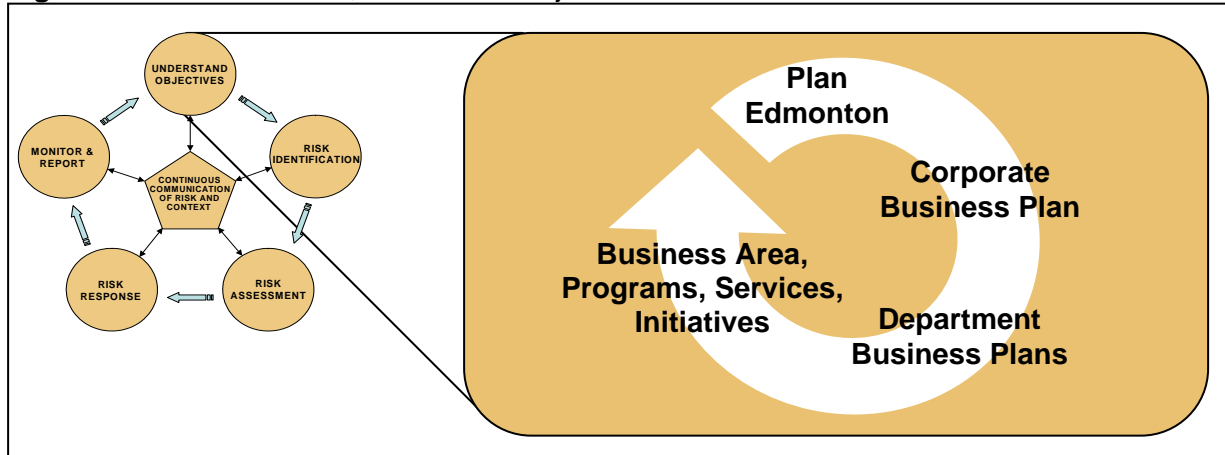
UNDERSTAND OBJECTIVES

RISK IDENTIFICATION

RISK ASSESSMENT

RISK RESPONSE

MONITOR & REPORT

CONTINUOUS COMMUNICATION OF RISK AND CONTEXT

Plan Edmonton

Corporate Business Plan

Department Business Plans

Business Area, Programs, Services, Initiatives